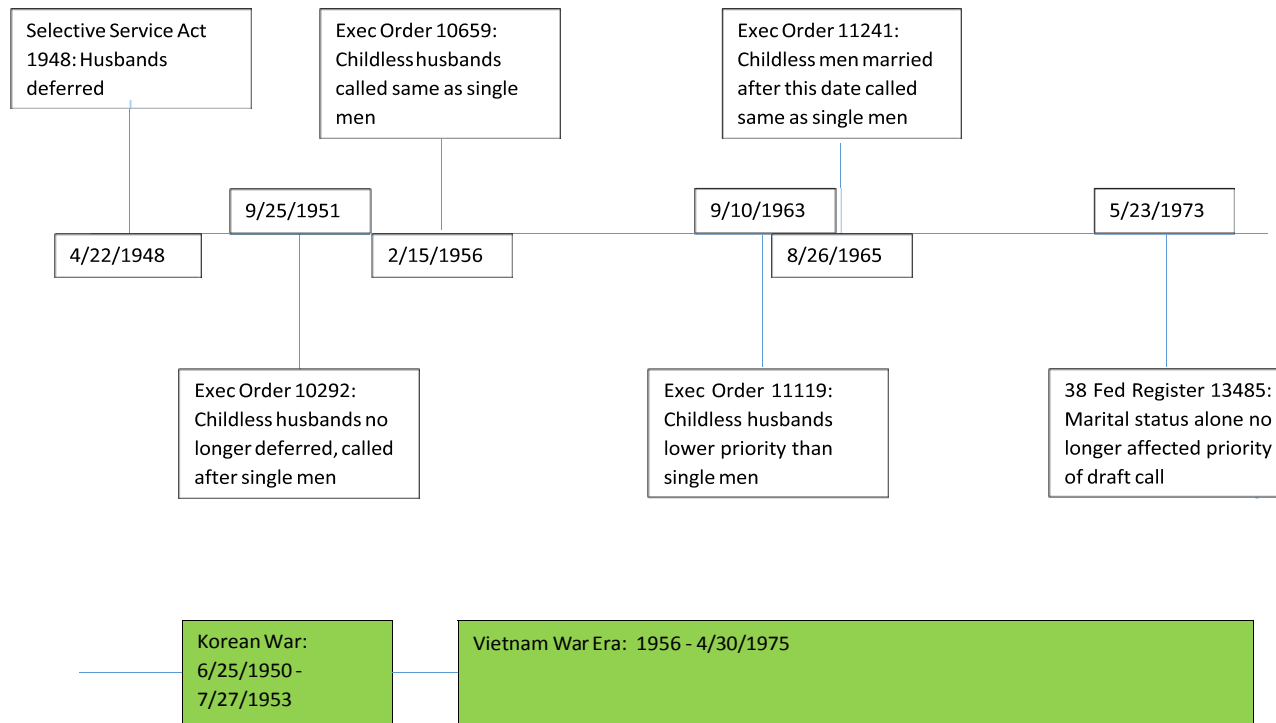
Selective Service Act 1948: Husbands deferred

Exec Order 10659: Childless husbands called same as single men

Exec Order 11241: Childless men married after this date called same as single men

9/25/1951

9/10/1963

5/23/1973

4/22/1948

2/15/1956

8/26/1965

Exec Order 10292: Childless husbands no longer deferred, called after single men

Exec Order 11119: Childless husbands lower priority than single men

38 Fed Register 13485: Marital status alone no longer affected priority of draft call

Korean War: 6/25/1950 - 7/27/1953

Vietnam War Era: 1956 - 4/30/1975